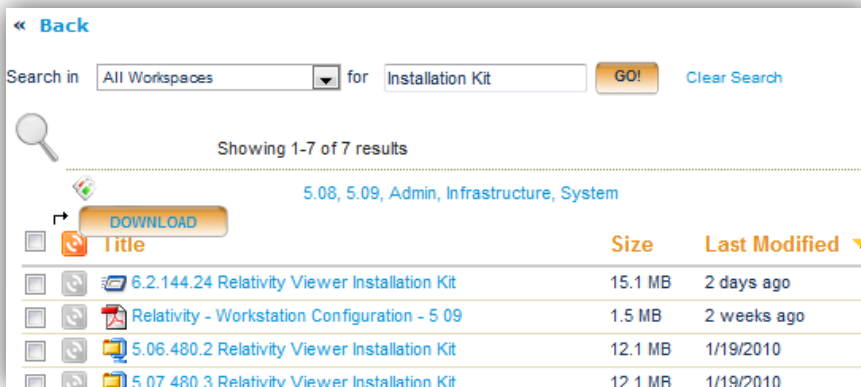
« Back

Search in All Workspaces for Installation Kit GO! Clear Search

Showing 1-7 of 7 results

5.08, 5.09, Admin, Infrastructure, System

DOWNLOAD

| Title | Size | Last Modified |
|---|---|---|
| 6.2.144.24 Relativity Viewer Installation Kit | 15.1 MB | 2 days ago |
| Relativity - Workstation Configuration - 5 09 | 1.5 MB | 2 weeks ago |
| 5.06.480.2 Relativity Viewer Installation Kit | 12.1 MB | 1/19/2010 |
| 5.07.480.3 Relativity Viewer Installation Kit | 12.1 MB | 1/19/2010 |